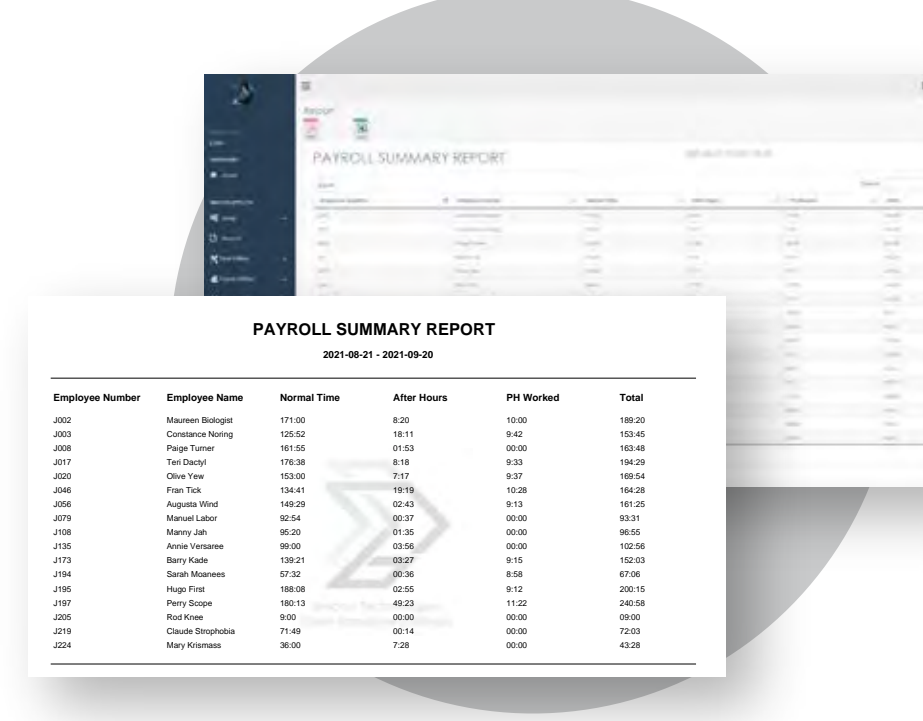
Report

PAYROLL SUMMARY REPORT

PAYROLL SUMMARY REPORT

2021-08-21 - 2021-09-20

| Employee Number | Employee Name | Normal Time | After Hours | PH Worked | Total |
|---|---|---|---|---|---|
| J002 | Maureen Biologist | 171:00 | 8:20 | 10:00 | 189:20 |
| J003 | Constance Noring | 125:52 | 18:11 | 9:42 | 153:45 |
| J008 | Paige Turner | 161:55 | 01:53 | 00:00 | 163:48 |
| J017 | Teri Dactyl | 176:38 | 8:18 | 9:33 | 194:29 |
| J020 | Olive Yew | 153:00 | 7:17 | 9:37 | 169:54 |
| J046 | Fran Tick | 134:41 | 19:19 | 10:28 | 164:28 |
| J056 | Augusta Wind | 149:29 | 02:43 | 9:13 | 161:25 |
| J079 | Manuel Labor | 92:54 | 00:37 | 00:00 | 93:31 |
| J108 | Manny Jah | 95:20 | 01:35 | 00:00 | 96:55 |
| J135 | Annie Versaree | 99:00 | 03:56 | 00:00 | 102:56 |
| J173 | Barry Kade | 139:21 | 03:27 | 9:15 | 152:03 |
| J194 | Sarah Moanees | 57:32 | 00:36 | 8:58 | 67:06 |
| J195 | Hugo First | 188:08 | 02:55 | 9:12 | 200:15 |
| J197 | Perry Scope | 180:13 | 49:23 | 11:22 | 240:58 |
| J205 | Rod Knee | 9:00 | 00:00 | 00:00 | 09:00 |
| J219 | Claude Strophobia | 71:49 | 00:14 | 00:00 | 72:03 |
| J224 | Mary Krismass | 36:00 | 7:28 | 00:00 | 43:28 |